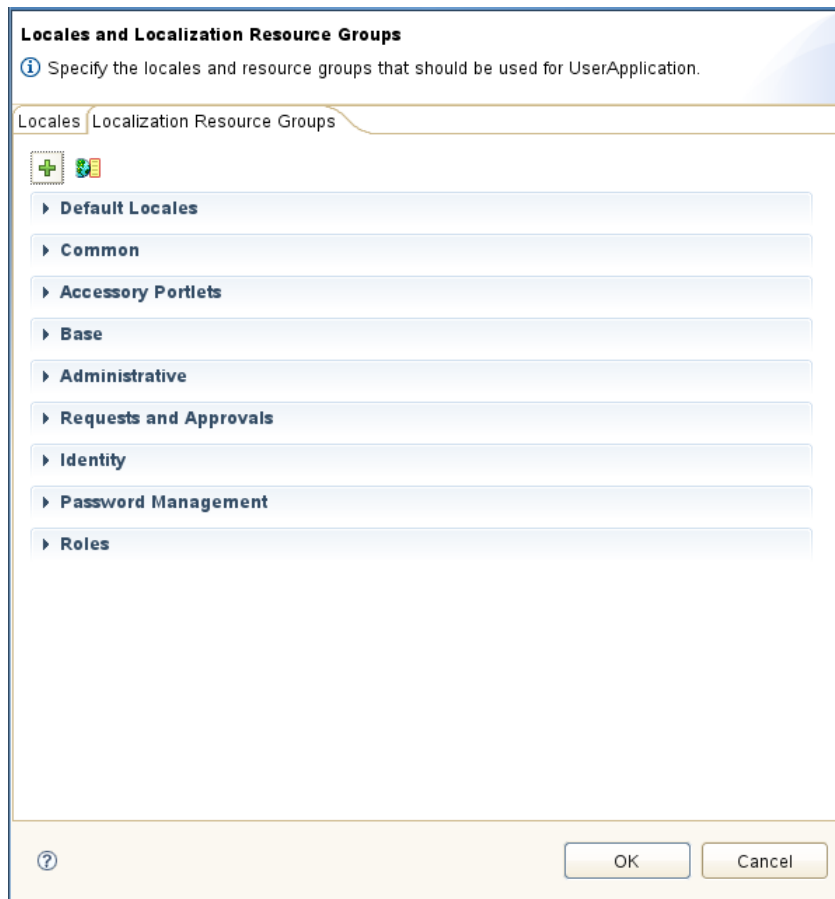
Locales and Localization Resource Groups

Specify the locales and resource groups that should be used for UserApplication.

Locales | Localization Resource Groups

Default Locales

Common

Accessory Portlets

Base

Administrative

Requests and Approvals

Identity

Password Management

Roles

OK | Cancel